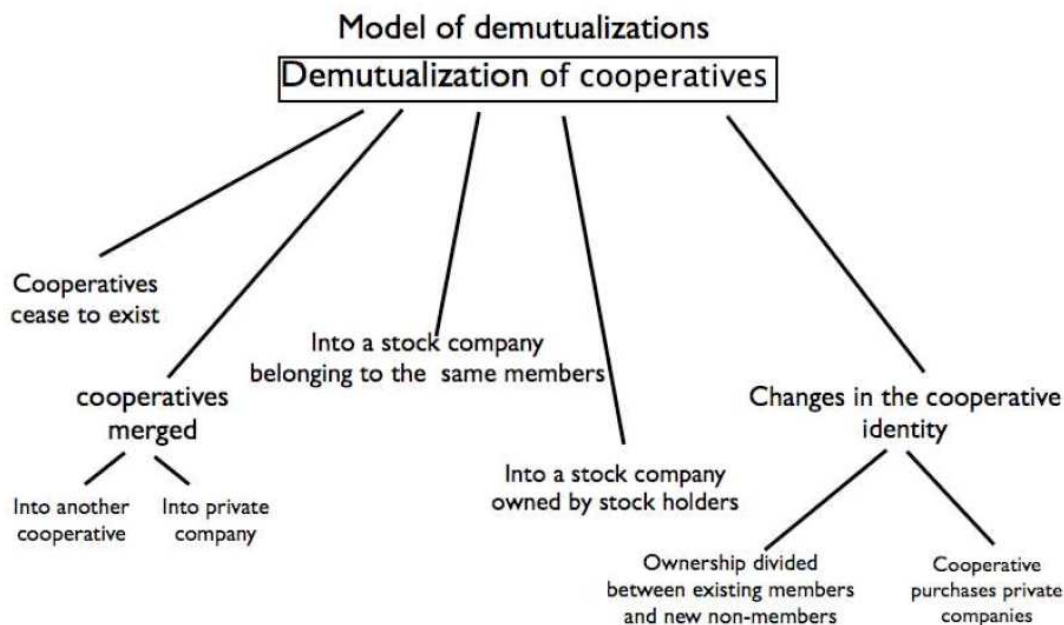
Model of demutualizations

Demutualization of cooperatives

Cooperatives cease to exist

cooperatives merged

Into another cooperative

Into private company

Into a stock company belonging to the same members

Into a stock company owned by stock holders

Changes in the cooperative identity

Ownership divided between existing members and new non-members

Cooperative purchases private companies